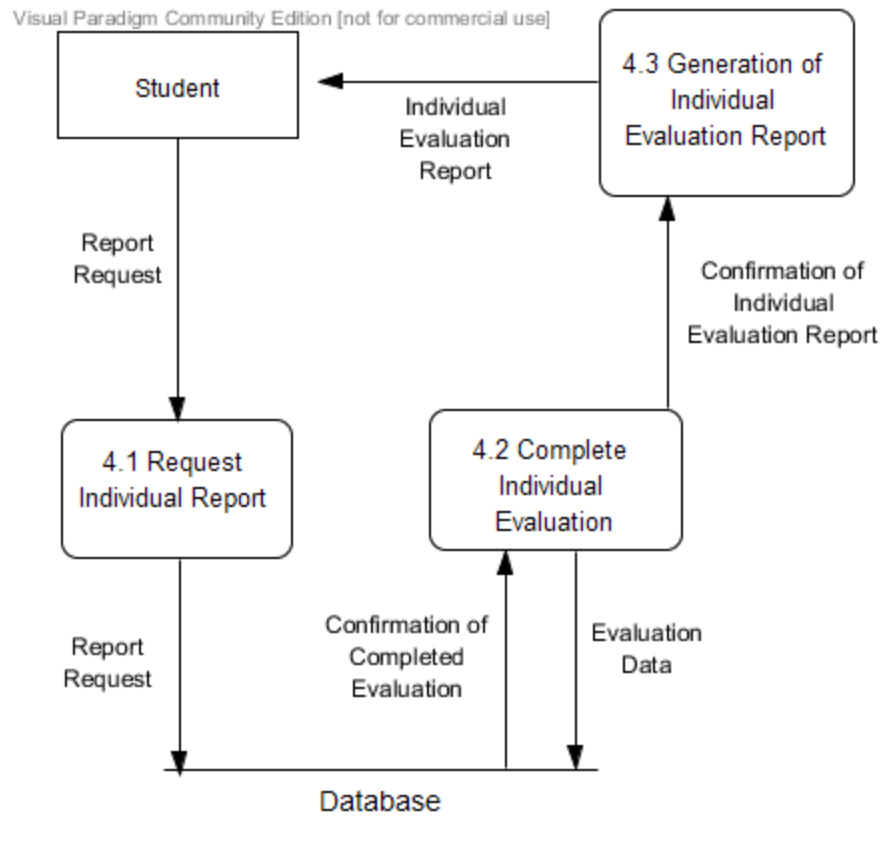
Visual Paradigm Community Edition [not for commercial use]

Student

4.3 Generation of Individual Evaluation Report

Individual Evaluation Report

Report Request

Confirmation of Individual Evaluation Report

4.1 Request Individual Report

4.2 Complete Individual Evaluation

Report Request

Confirmation of Completed Evaluation

Evaluation Data

Database